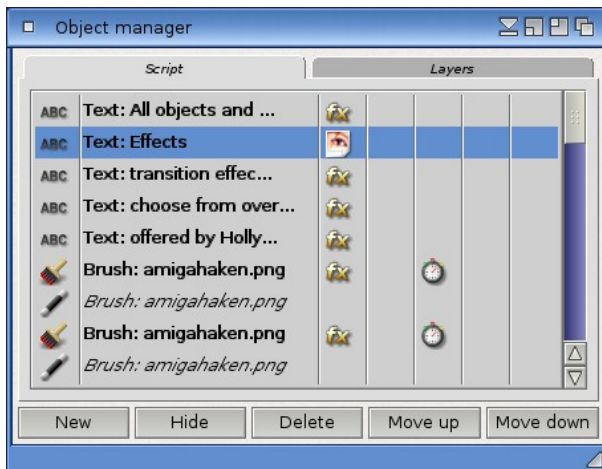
Object manager

Script | Layers

ABC Text: All objects and ...
ABC Text: Effects
ABC Text: transition effec...
ABC Text: choose from over...
ABC Text: offered by Holly...
Brush: amigahaken.png
Brush: amigahaken.png
Brush: amigahaken.png
Brush: amigahaken.png

New | Hide | Delete | Move up | Move down